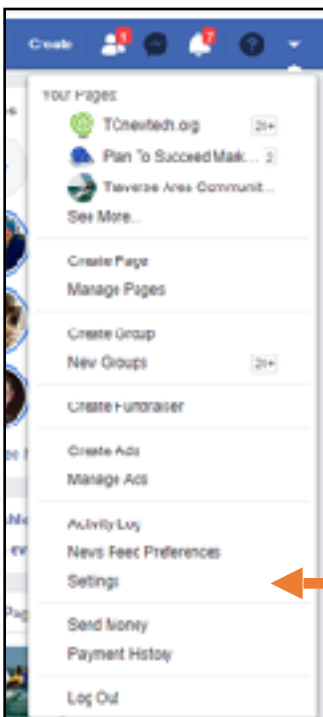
Create 1 7

Your Pages:
TCnewtech.org 20+
Plan To Succeed Mark... 2
Traverse Area Communit...
See More...

Create Page
Manage Pages

Create Group
New Groups 20+

Create Fundraiser

Create Ads
Manage Ads

Activity Log
News Feed Preferences
Settings

Send Money
Payment History

Log Out